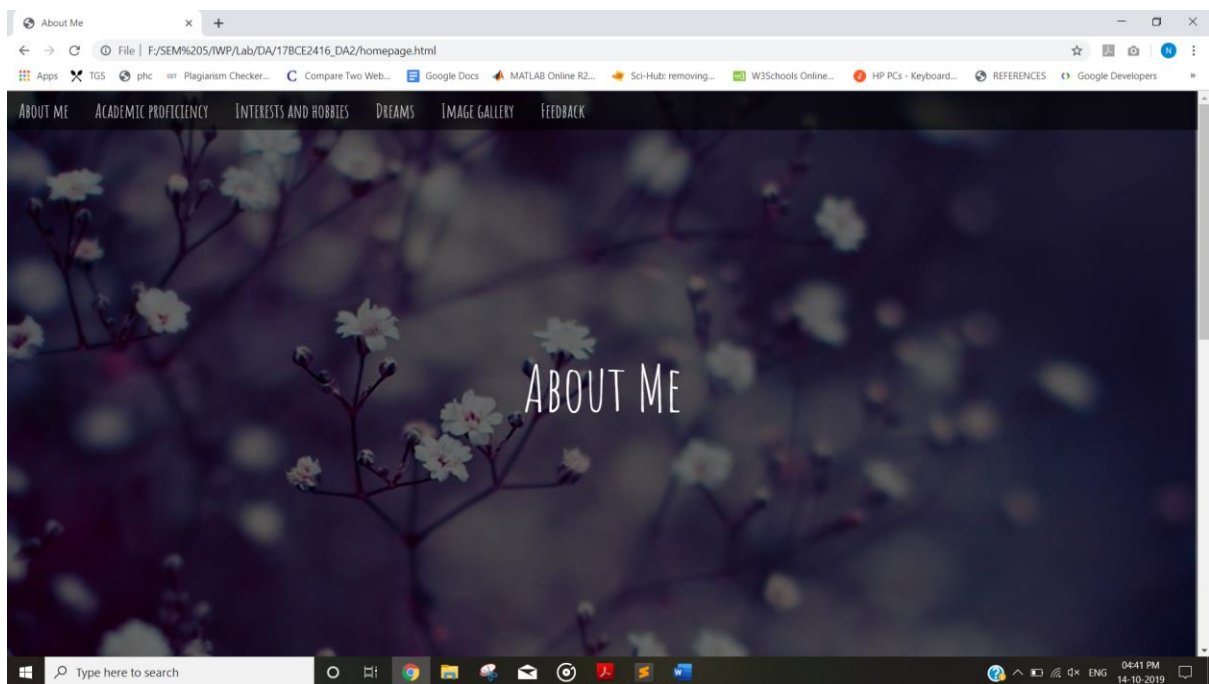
About Me

File | F:/SEM%205/IWP/Lab/DA/17BCE2416_DA2/homepage.html

Apps TGS phc Plagiarism Checker... Compare Two Web... Google Docs MATLAB Online R2... Sci-Hub: removing... W3Schools Online... HP PCs - Keyboard... REFERENCES Google Developers

About me Academic proficiency Interests and hobbies Dreams Image gallery Feedback

About Me

Type here to search

ENG 04:41 PM 14-10-2019